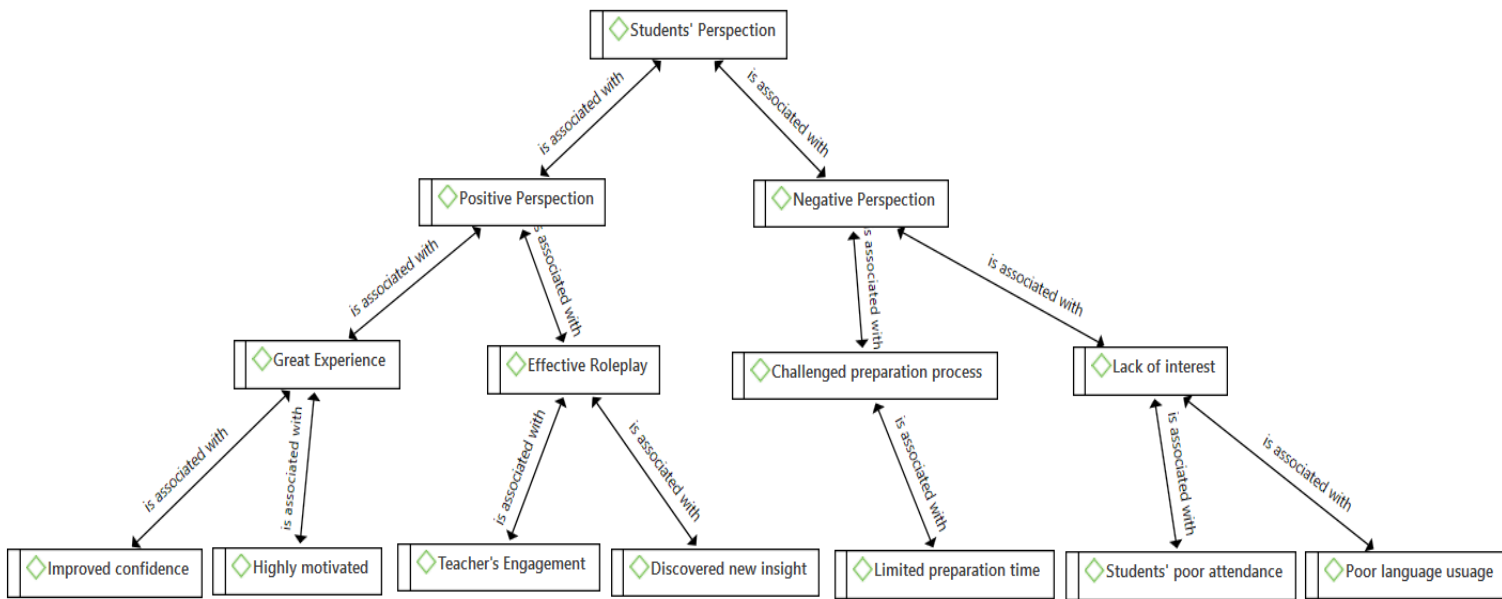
Students' Perspection

is associated with

is associated with

Positive Perspection

Negative Perspection

is associated with

is associated with

is associated with

is associated with

Great Experience

Effective Roleplay

Challenged preparation process

Lack of interest

is associated with

is associated with

is associated with

is associated with

is associated with

is associated with

is associated with

Improved confidence

Highly motivated

Teacher's Engagement

Discovered new insight

Limited preparation time

Students' poor attendance

Poor language usuage